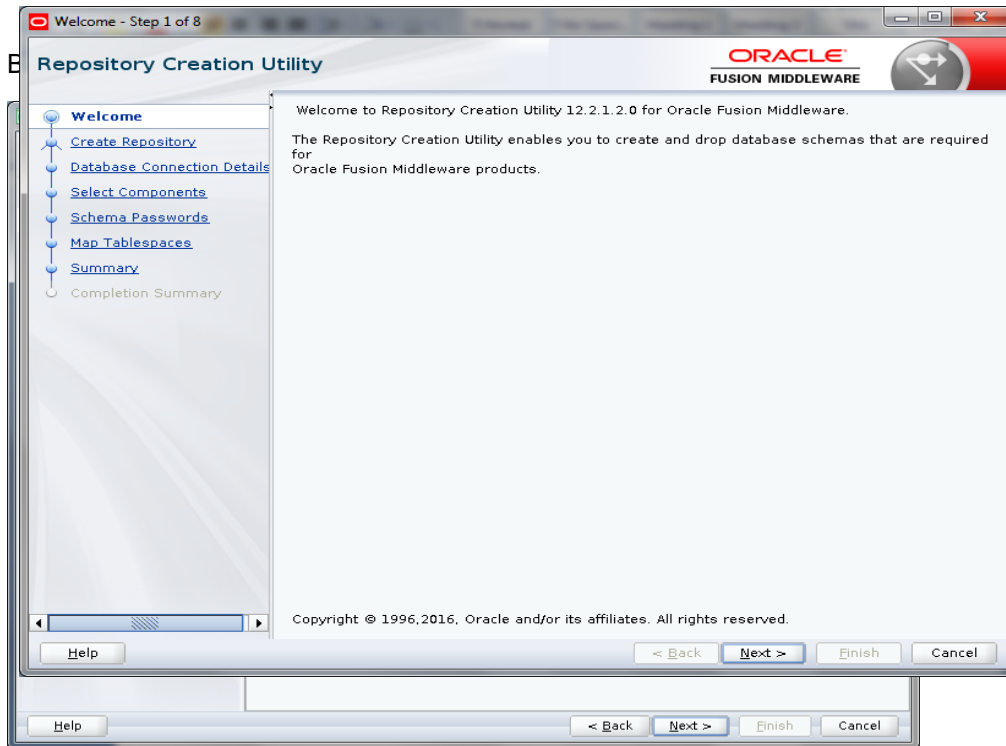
Welcome - Step 1 of 8

Repository Creation Utility

ORACLE
FUSION MIDDLEWARE

Welcome
Create Repository
Database Connection Details
Select Components
Schema Passwords
Map Tablespaces
Summary
Completion Summary

Welcome to Repository Creation Utility 12.2.1.2.0 for Oracle Fusion Middleware.

The Repository Creation Utility enables you to create and drop database schemas that are required for
Oracle Fusion Middleware products.

Copyright © 1996,2016, Oracle and/or its affiliates. All rights reserved.

Help
< Back
Next >
Finish
Cancel

Help
< Back
Next >
Finish
Cancel